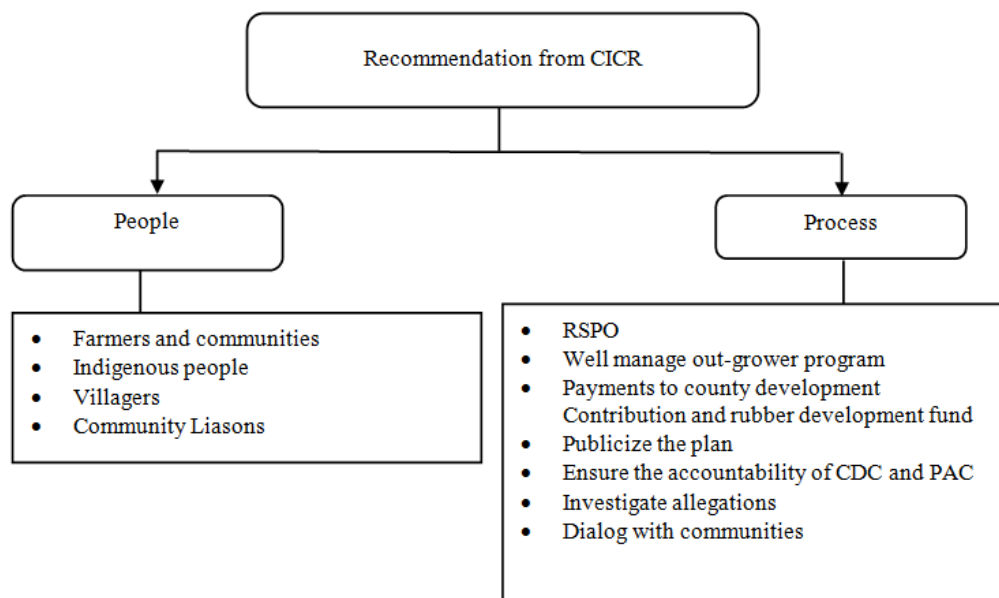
Recommendation from CICR

People

- Farmers and communities
- Indigenous people
- Villagers
- Community Liasons

Process

- RSPO
- Well manage out-grower program
- Payments to county development Contribution and rubber development fund
- Publicize the plan
- Ensure the accountability of CDC and PAC
- Investigate allegations
- Dialog with communities